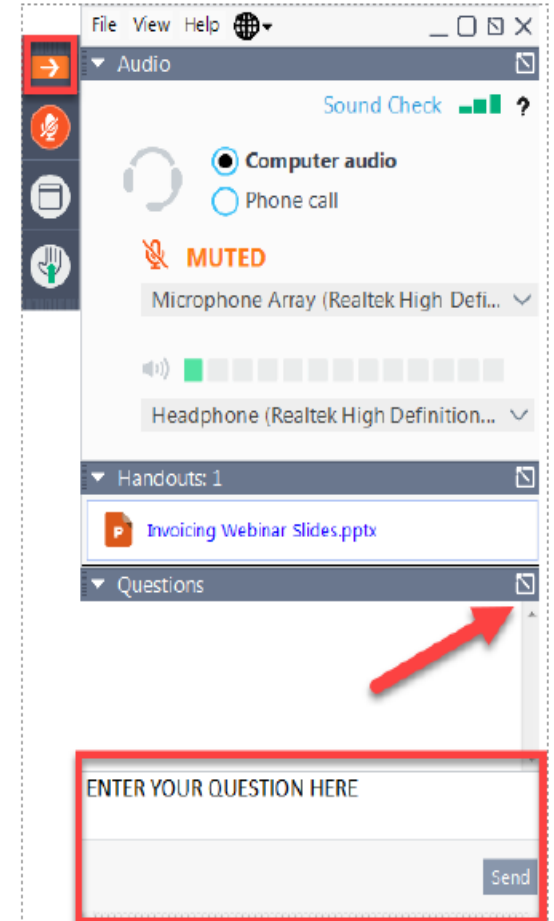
File View Help

Audio

Sound Check ?

Computer audio

Phone call

MUTED

Microphone Array (Realtek High Defi...

Headphone (Realtek High Definition...

Handouts: 1

Invoicing Webinar Slides.pptx

Questions

ENTER YOUR QUESTION HERE

Send